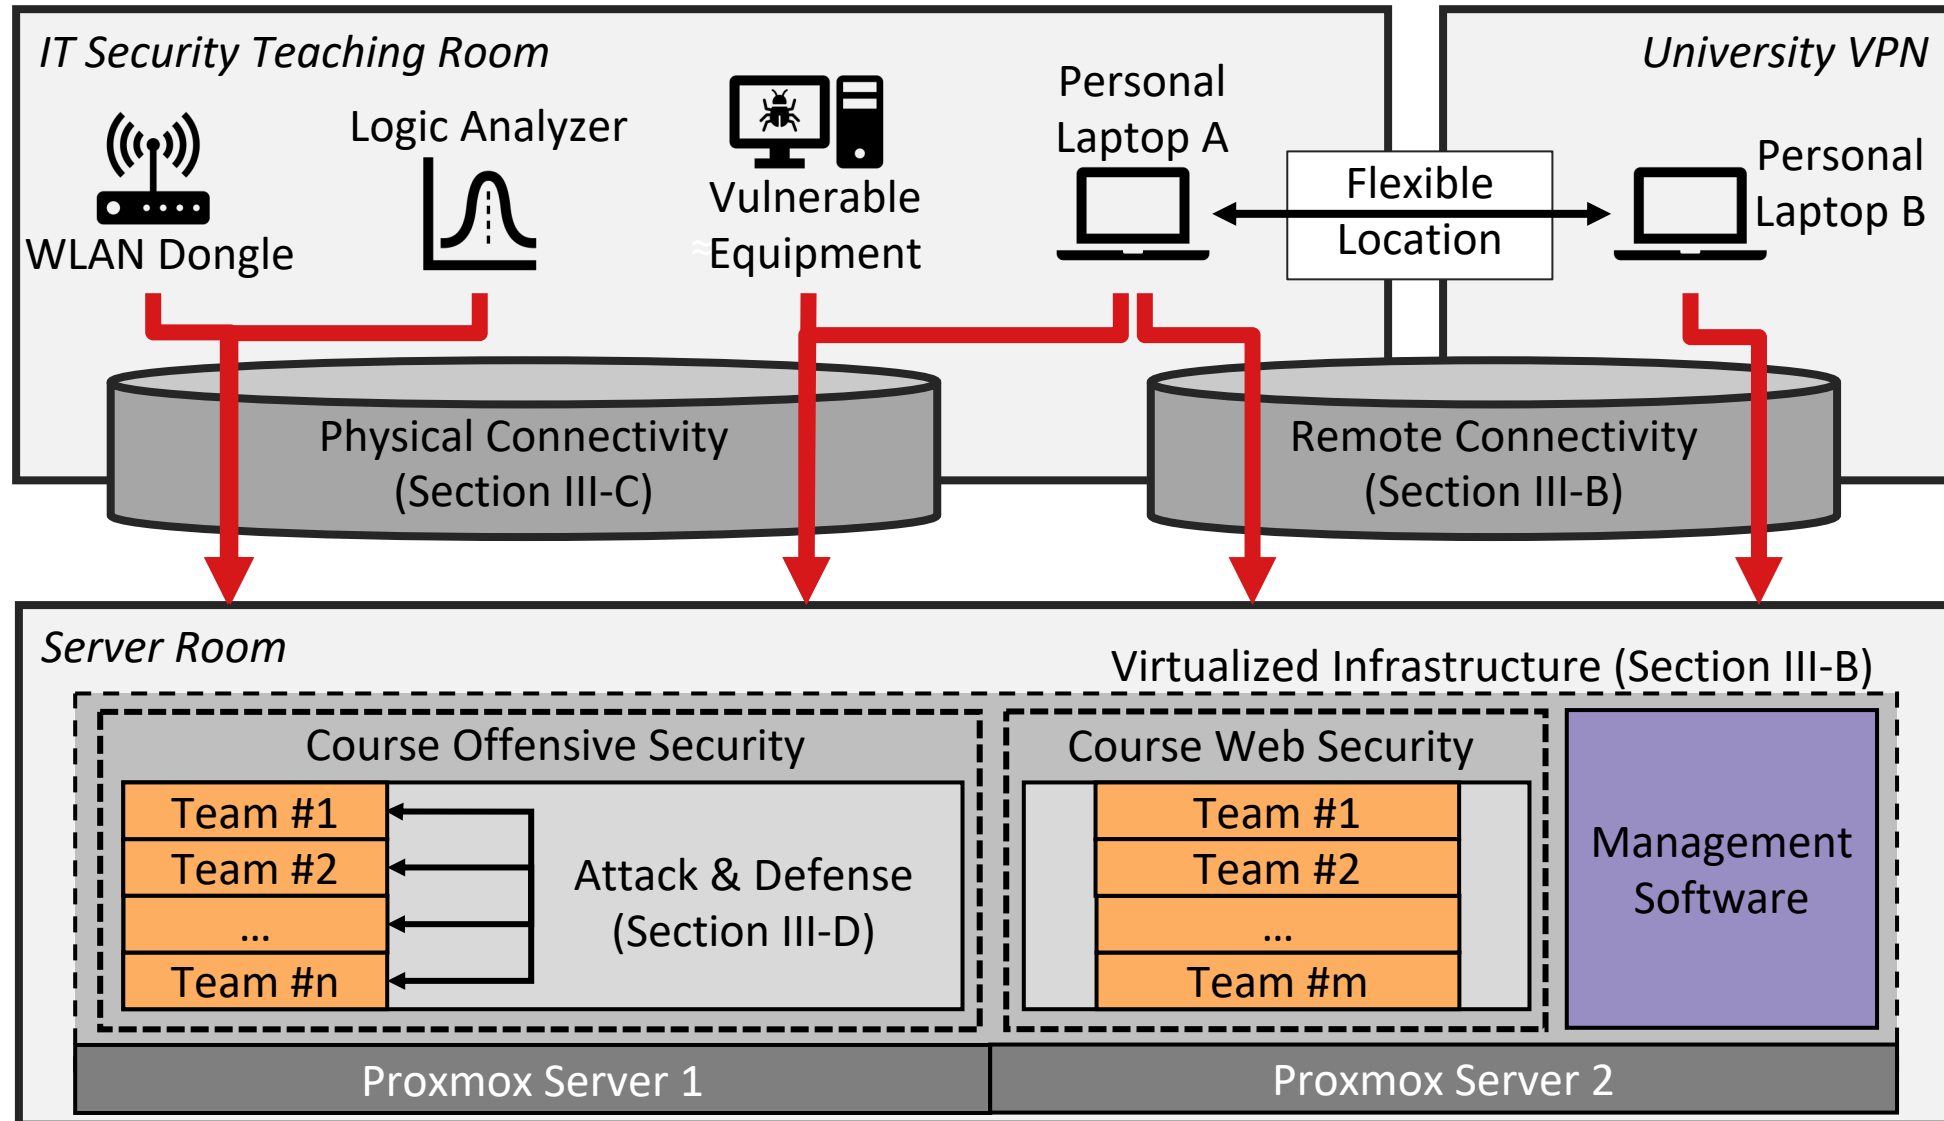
IT Security Teaching Room

WLAN Dongle

Logic Analyzer

Vulnerable Equipment

Personal Laptop A

Flexible Location

University VPN

Personal Laptop B

Physical Connectivity (Section III-C)

Remote Connectivity (Section III-B)

Server Room

Virtualized Infrastructure (Section III-B)

Course Offensive Security

Team #1
Team #2
...
Team #n

Attack & Defense (Section III-D)

Course Web Security

Team #1
Team #2
...
Team #m

Management Software

Proxmox Server 1

Proxmox Server 2